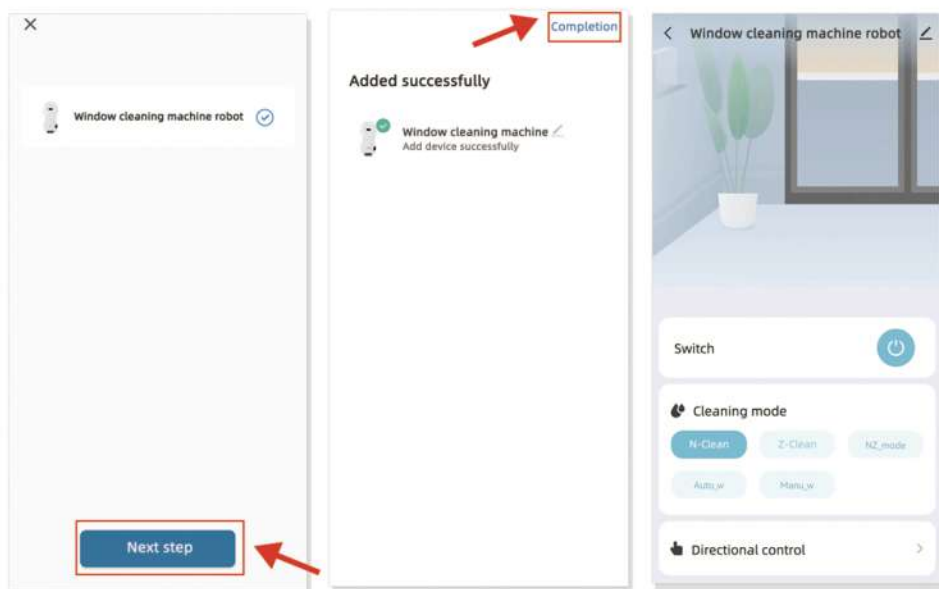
×

Window cleaning machine robot

Next step

Completion

Added successfully

Window cleaning machine
Add device successfully

Window cleaning machine robot

Switch

Cleaning mode

N-Clean

Z-Clean

NZ_mode

Auto_w

Manu_w

Directional control